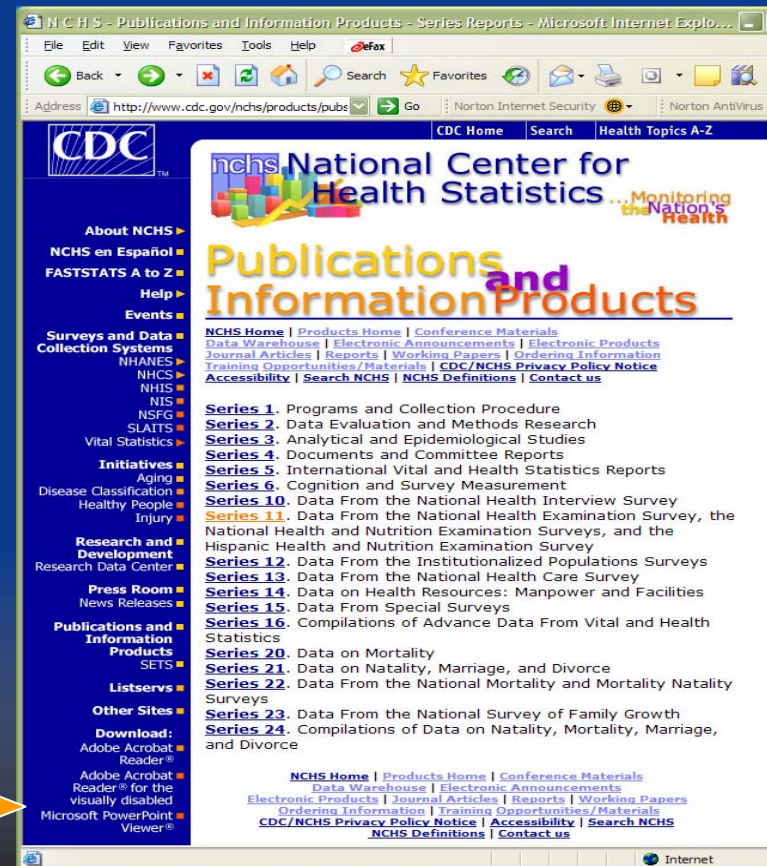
N C H S - Publications and Information Products - Series Reports - Microsoft Internet Explo...

File Edit View Favorites Tools Help eFax

Back Search Favorites

Address http://www.cdc.gov/nchs/products/pubs Go Norton Internet Security Norton AntiVirus

CDC Home | Search | Health Topics A-Z

CDC

nchs National Center for Health Statistics ...Monitoring the Nation's Health

About NCHS
NCHS en Español
FASTSTATS A to Z
Help
Events
Surveys and Data Collection Systems
NHANES
NHCS
NHIS
NIS
NSFG
SLAITS
Vital Statistics
Initiatives
Aging
Disease Classification
Healthy People
Injury
Research and Development
Research Data Center
Press Room
News Releases
Publications and Information Products
SETS
Listservs
Other Sites
Download:
Adobe Acrobat Reader®
Adobe Acrobat Reader® for the visually disabled
Microsoft PowerPoint Viewer®

Publications and Information Products

NCHS Home | Products Home | Conference Materials
Data Warehouse | Electronic Announcements | Electronic Products
Journal Articles | Reports | Working Papers | Ordering Information
Training Opportunities/Materials | CDC/NCHS Privacy Policy Notice
Accessibility | Search NCHS | NCHS Definitions | Contact us

Series 1. Programs and Collection Procedure
Series 2. Data Evaluation and Methods Research
Series 3. Analytical and Epidemiological Studies
Series 4. Documents and Committee Reports
Series 5. International Vital and Health Statistics Reports
Series 6. Cognition and Survey Measurement
Series 10. Data From the National Health Interview Survey
Series 11. Data From the National Health Examination Survey, the National Health and Nutrition Examination Surveys, and the Hispanic Health and Nutrition Examination Survey
Series 12. Data From the Institutionalized Populations Surveys
Series 13. Data From the National Health Care Survey
Series 14. Data on Health Resources: Manpower and Facilities
Series 15. Data From Special Surveys
Series 16. Compilations of Advance Data From Vital and Health Statistics
Series 20. Data on Mortality
Series 21. Data on Natality, Marriage, and Divorce
Series 22. Data From the National Mortality and Mortality Natality Surveys
Series 23. Data From the National Survey of Family Growth
Series 24. Compilations of Data on Natality, Mortality, Marriage, and Divorce

NCHS Home | Products Home | Conference Materials
Data Warehouse | Electronic Announcements
Electronic Products | Journal Articles | Reports | Working Papers
Ordering Information | Training Opportunities/Materials
CDC/NCHS Privacy Policy Notice | Accessibility | Search NCHS
NCHS Definitions | Contact us

Internet